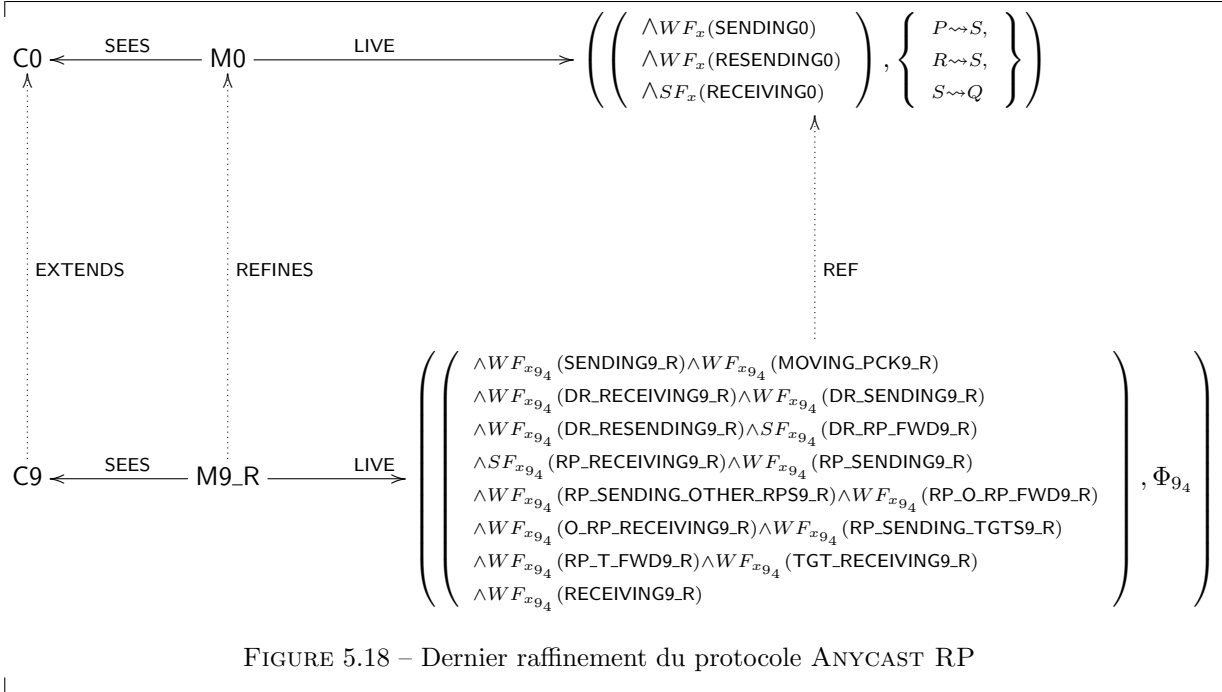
C0 ← SEES — M0 — LIVE → $\left(\left(\begin{array}{l}\wedge WF_x(\text{SENDING0})\\ \wedge WF_x(\text{RESENDING0})\\ \wedge SF_x(\text{RECEIVING0})\end{array}\right), \left\{\begin{array}{c}P\leadsto S,\\ R\leadsto S,\\ S\leadsto Q\end{array}\right\}\right)$

EXTENDS

REFINES

REF

C9 ← SEES — M9_R — LIVE → $\left(\left(\begin{array}{l}\wedge WF_{x_{9_4}}(\text{SENDING9\_R})\wedge WF_{x_{9_4}}(\text{MOVING\_PCK9\_R})\\ \wedge WF_{x_{9_4}}(\text{DR\_RECEIVING9\_R})\wedge WF_{x_{9_4}}(\text{DR\_SENDING9\_R})\\ \wedge WF_{x_{9_4}}(\text{DR\_RESENDING9\_R})\wedge SF_{x_{9_4}}(\text{DR\_RP\_FWD9\_R})\\ \wedge SF_{x_{9_4}}(\text{RP\_RECEIVING9\_R})\wedge WF_{x_{9_4}}(\text{RP\_SENDING9\_R})\\ \wedge WF_{x_{9_4}}(\text{RP\_SENDING\_OTHER\_RPS9\_R})\wedge WF_{x_{9_4}}(\text{RP\_O\_RP\_FWD9\_R})\\ \wedge WF_{x_{9_4}}(\text{O\_RP\_RECEIVING9\_R})\wedge WF_{x_{9_4}}(\text{RP\_SENDING\_TGTS9\_R})\\ \wedge WF_{x_{9_4}}(\text{RP\_T\_FWD9\_R})\wedge WF_{x_{9_4}}(\text{TGT\_RECEIVING9\_R})\\ \wedge WF_{x_{9_4}}(\text{RECEIVING9\_R})\end{array}\right), \Phi_{9_4}\right)$

FIGURE 5.18 – Dernier raffinement du protocole ANYCAST RP